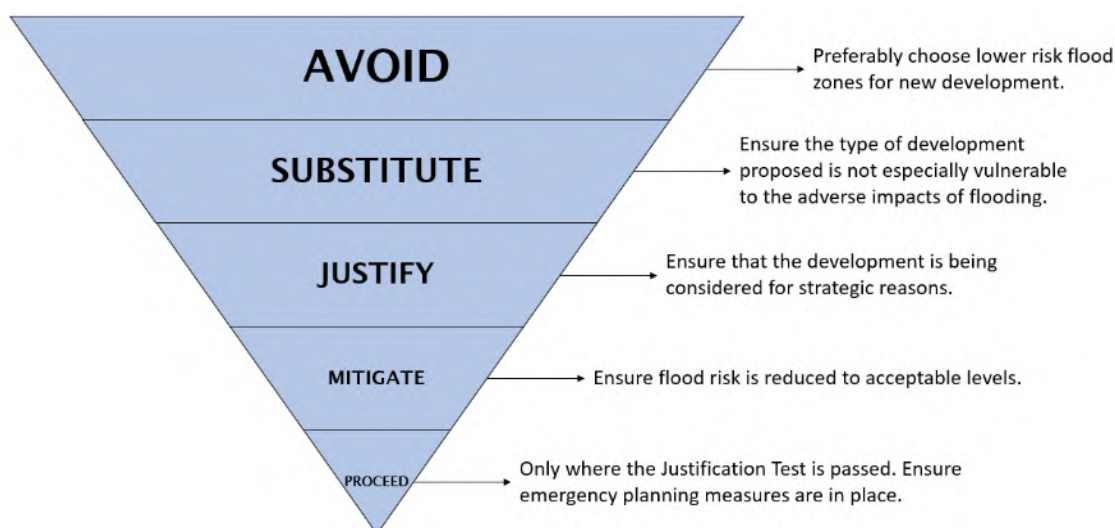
AVOID

Preferably choose lower risk flood zones for new development.

SUBSTITUTE

Ensure the type of development proposed is not especially vulnerable to the adverse impacts of flooding.

JUSTIFY

Ensure that the development is being considered for strategic reasons.

MITIGATE

Ensure flood risk is reduced to acceptable levels.

PROCEED

Only where the Justification Test is passed. Ensure emergency planning measures are in place.